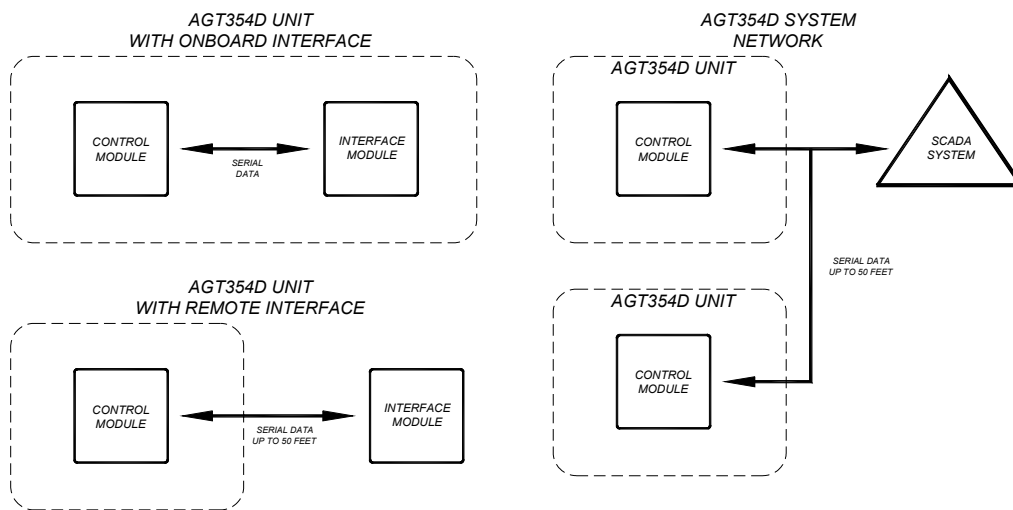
AGT354D UNIT
WITH ONBOARD INTERFACE

CONTROL MODULE

SERIAL DATA

INTERFACE MODULE

AGT354D UNIT
WITH REMOTE INTERFACE

CONTROL MODULE

SERIAL DATA
UP TO 50 FEET

INTERFACE MODULE

AGT354D SYSTEM
NETWORK

AGT354D UNIT

CONTROL MODULE

SCADA SYSTEM

SERIAL DATA
UP TO 50 FEET

AGT354D UNIT

CONTROL MODULE